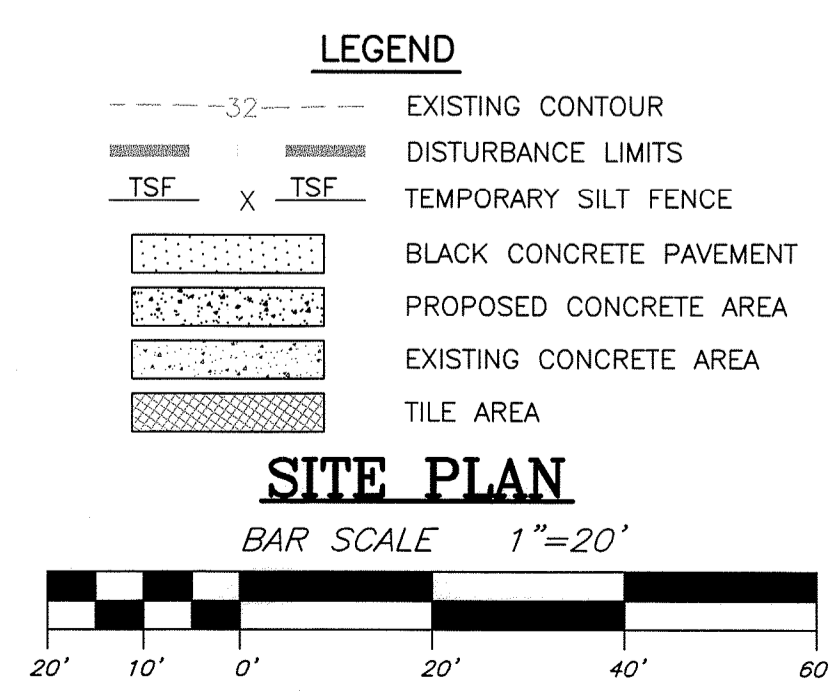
LEGEND

32 EXISTING CONTOUR

DISTURBANCE LIMITS

TSF X TSF TEMPORARY SILT FENCE

BLACK CONCRETE PAVEMENT

PROPOSED CONCRETE AREA

EXISTING CONCRETE AREA

TILE AREA

SITE PLAN

BAR SCALE 1"=20'

20' 10' 0' 20' 40' 60